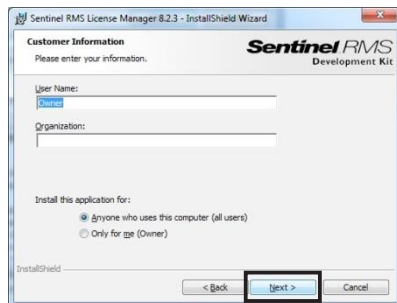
Sentinel RMS License Manager 8.2.3 - InstallShield Wizard

Customer Information
Please enter your information.

Sentinel RMS
Development Kit

User Name:
Owner

Organization:

Install this application for:
Anyone who uses this computer (all users)
Only for me (Owner)

InstallShield

< Back
Next >
Cancel